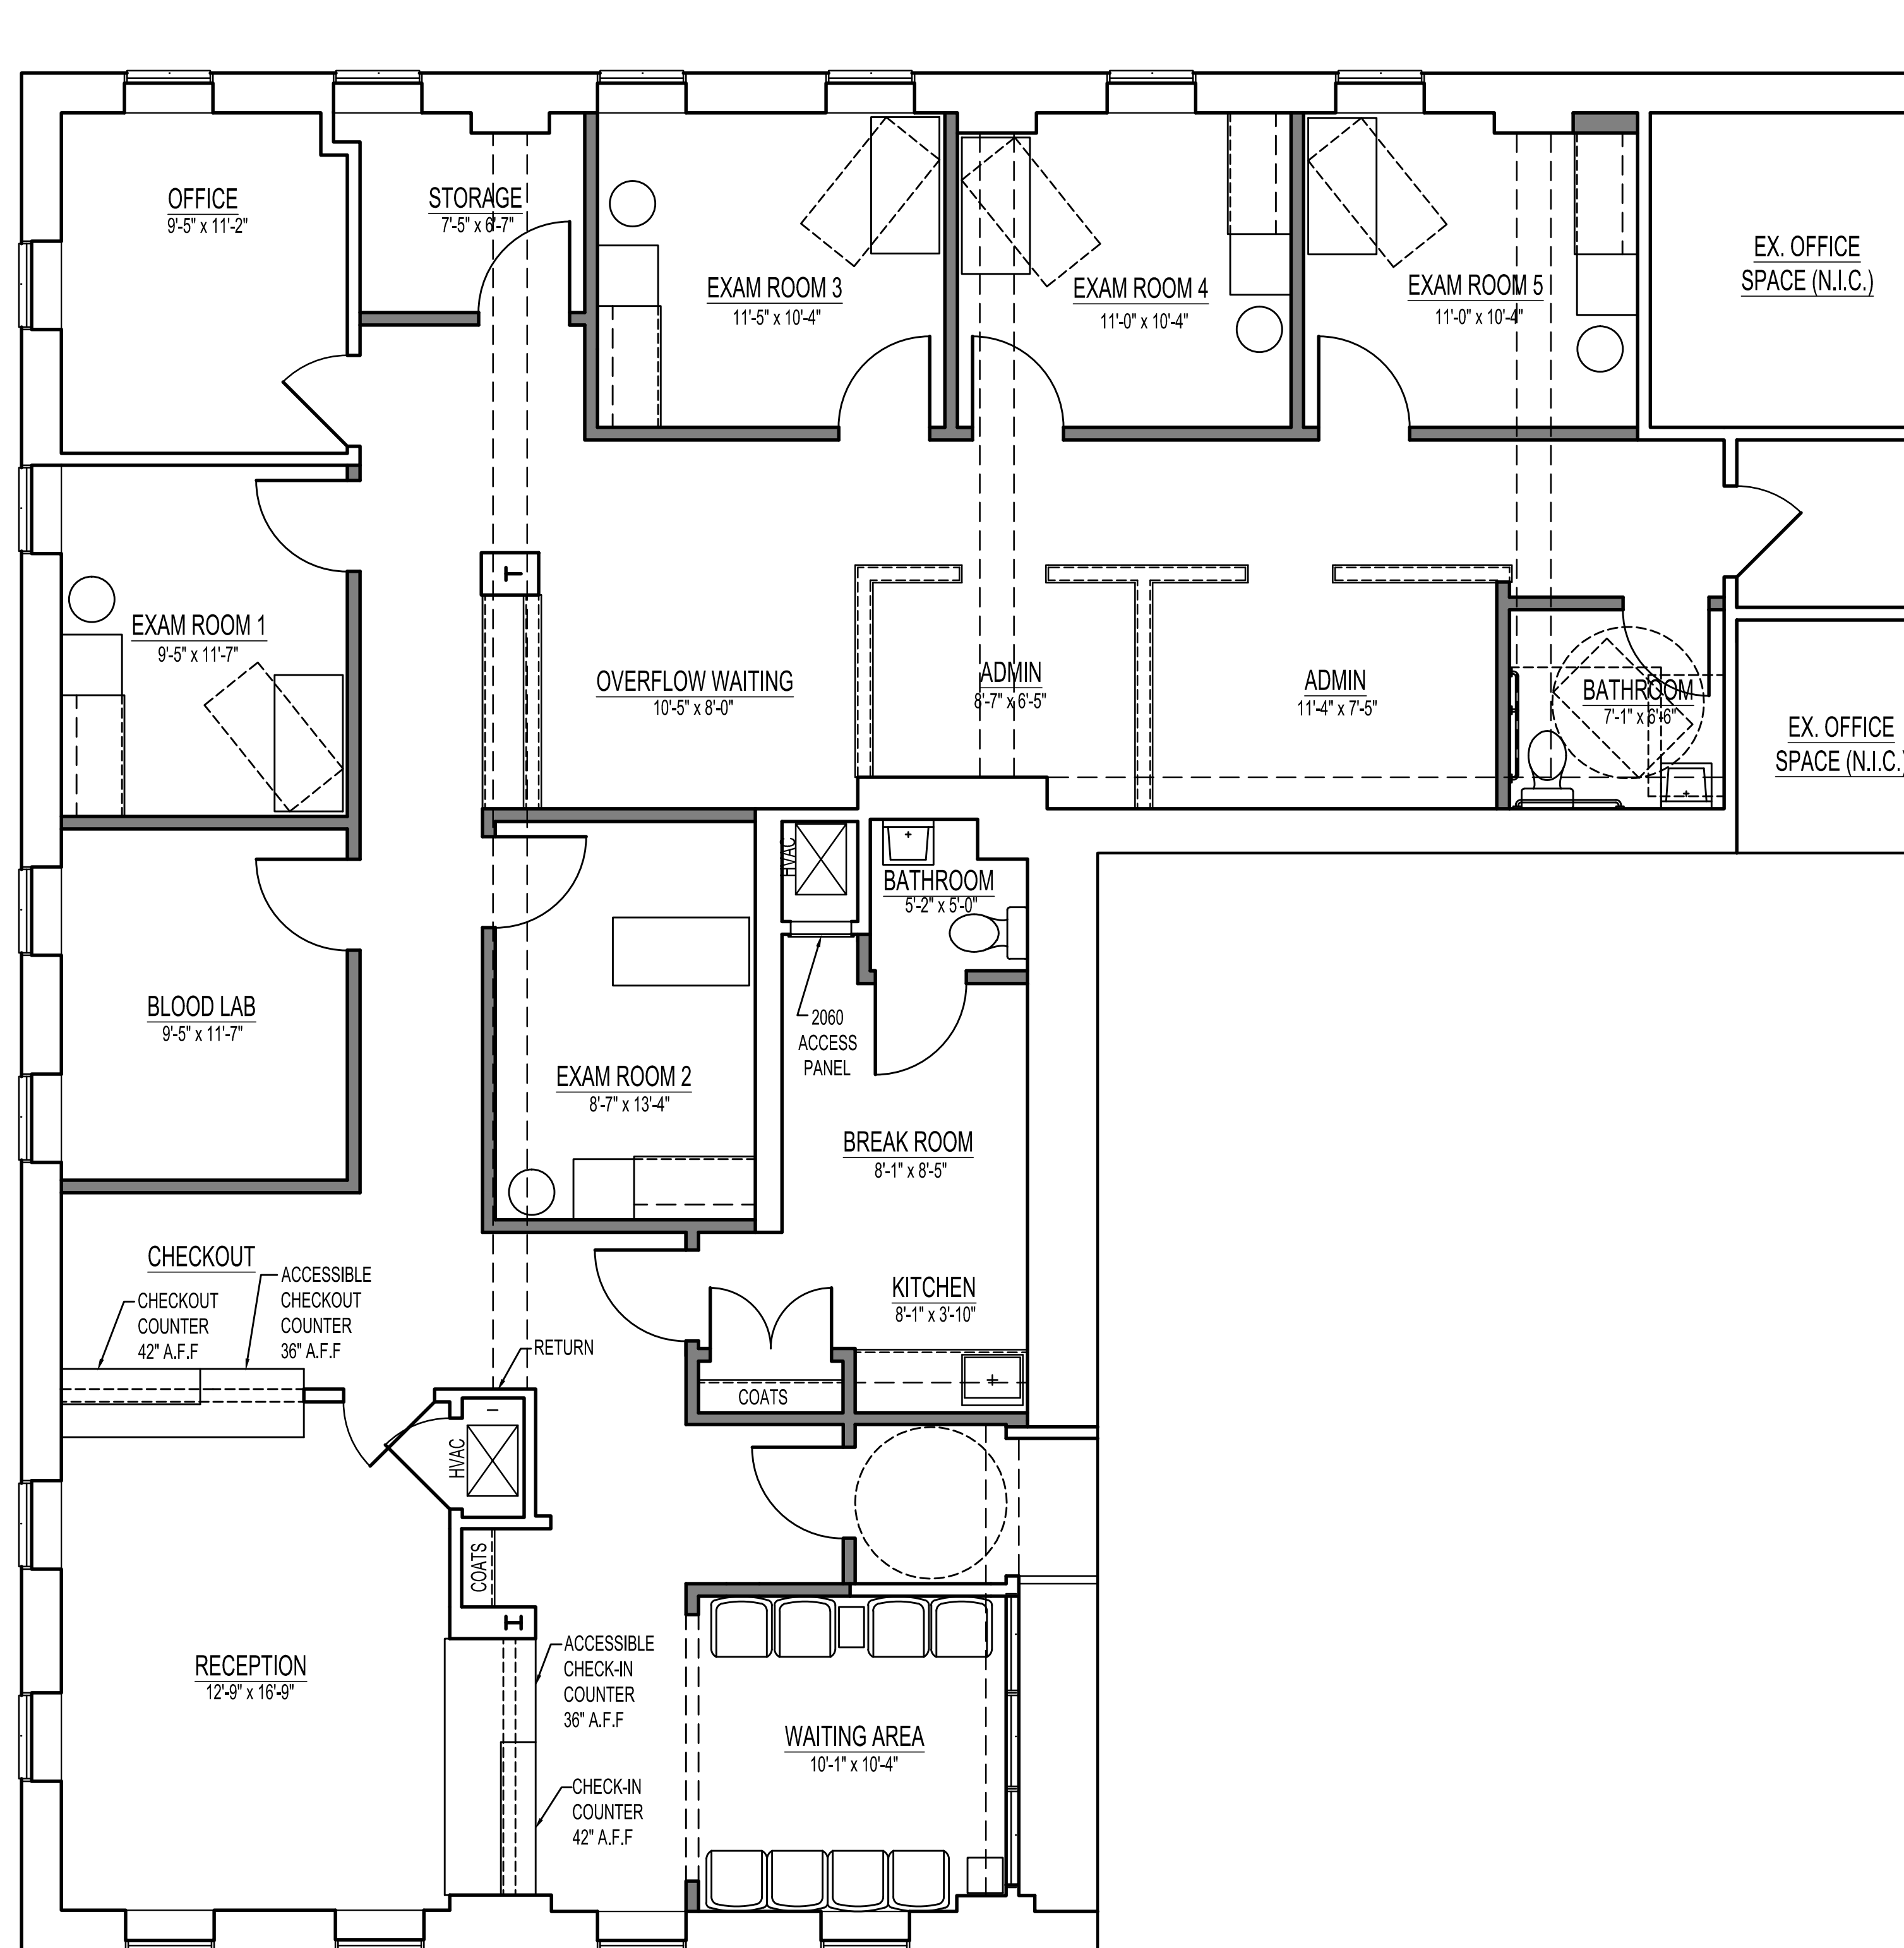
OFFICE
9'-5" x 11'-2"

STORAGE
7'-5" x 6'-7"

EXAM ROOM 3
11'-5" x 10'-4"

EXAM ROOM 4
11'-0" x 10'-4"

EXAM ROOM 5
11'-0" x 10'-4"

EX. OFFICE SPACE (N.I.C.)

EXAM ROOM 1
9'-5" x 11'-7"

OVERFLOW WAITING
10'-5" x 8'-0"

ADMIN
8'-7" x 6'-5"

ADMIN
11'-4" x 7'-5"

BATHROOM
7'-1" x 6'-6"

EX. OFFICE SPACE (N.I.C.)

HVAC

BATHROOM
5'-2" x 5'-0"

2060 ACCESS PANEL

BLOOD LAB
9'-5" x 11'-7"

EXAM ROOM 2
8'-7" x 13'-4"

BREAK ROOM
8'-1" x 8'-5"

CHECKOUT

CHECKOUT COUNTER 42" A.F.F

ACCESSIBLE CHECKOUT COUNTER 36" A.F.F

RETURN

KITCHEN
8'-1" x 3'-10"

COATS

HVAC

COATS

RECEPTION
12'-9" x 16'-9"

ACCESSIBLE CHECK-IN COUNTER 36" A.F.F

CHECK-IN COUNTER 42" A.F.F

WAITING AREA
10'-1" x 10'-4"